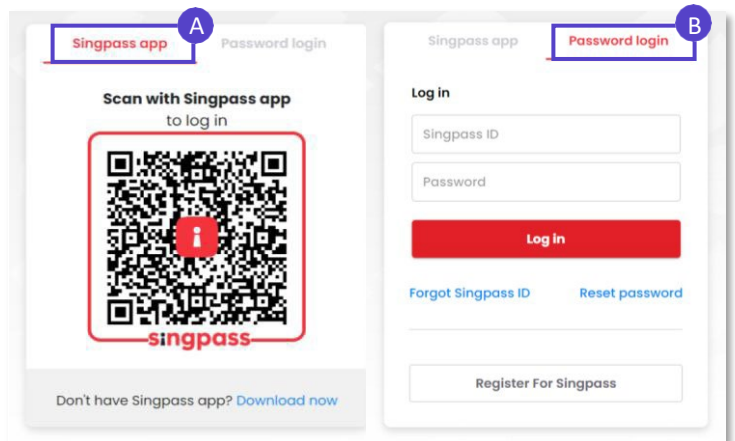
A

Singpass app

Password login

Scan with Singpass app to log in

singpass

Don't have Singpass app? Download now

B

Singpass app

Password login

Log in

Singpass ID

Password

Log in

Forgot Singpass ID

Reset password

Register For Singpass